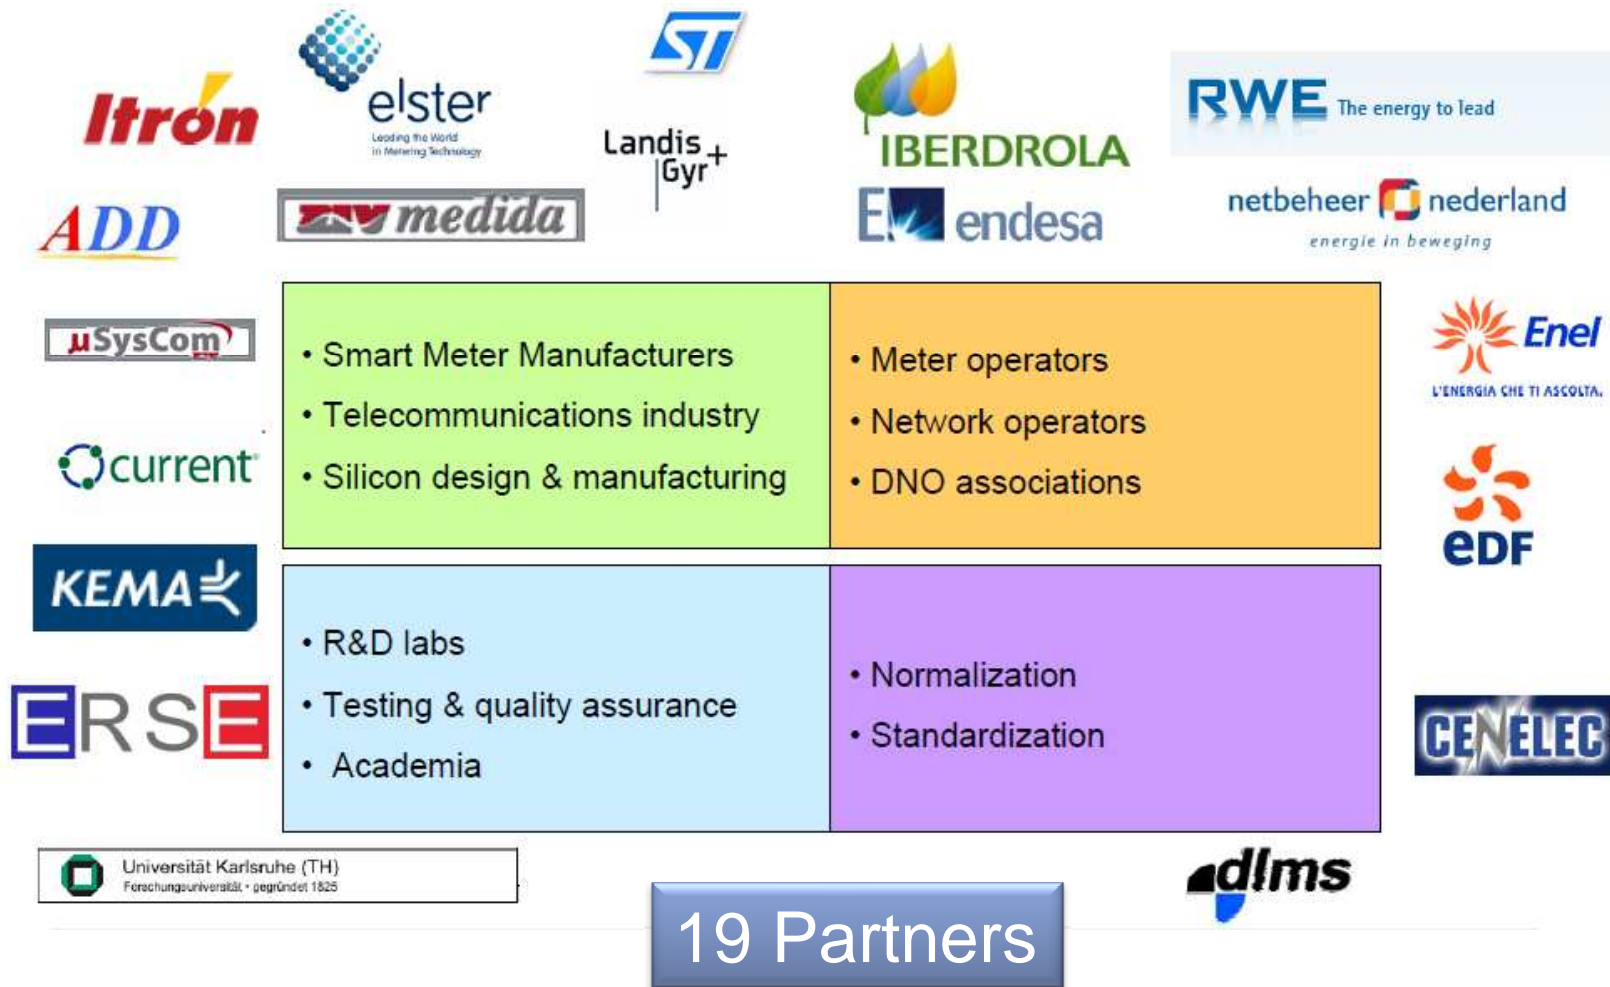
Itron

elster
Leading the World in Metering Technology

ST

Landis+Gyr

IBERDROLA

RWE The energy to lead

ADD

ZIV medida

endesa

netbeheer nederland
energie in beweging

µSysCom

current

KEMA

ERSE

| • Smart Meter Manufacturers<br>• Telecommunications industry<br>• Silicon design & manufacturing | • Meter operators<br>• Network operators<br>• DNO associations |
|---|---|
| • R&D labs<br>• Testing & quality assurance<br>• Academia | • Normalization<br>• Standardization |

Enel
L'ENERGIA CHE TI ASCOLTA.

eDF

CENELEC

Universität Karlsruhe (TH)
Forschungsuniversität • gegründet 1825

dlms

19 Partners